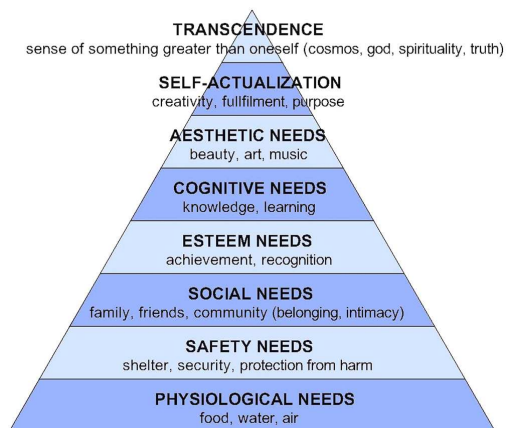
TRANSCENDENCE
sense of something greater than oneself (cosmos, god, spirituality, truth)

SELF-ACTUALIZATION
creativity, fullfilment, purpose

AESTHETIC NEEDS
beauty, art, music

COGNITIVE NEEDS
knowledge, learning

ESTEEM NEEDS
achievement, recognition

SOCIAL NEEDS
family, friends, community (belonging, intimacy)

SAFETY NEEDS
shelter, security, protection from harm

PHYSIOLOGICAL NEEDS
food, water, air